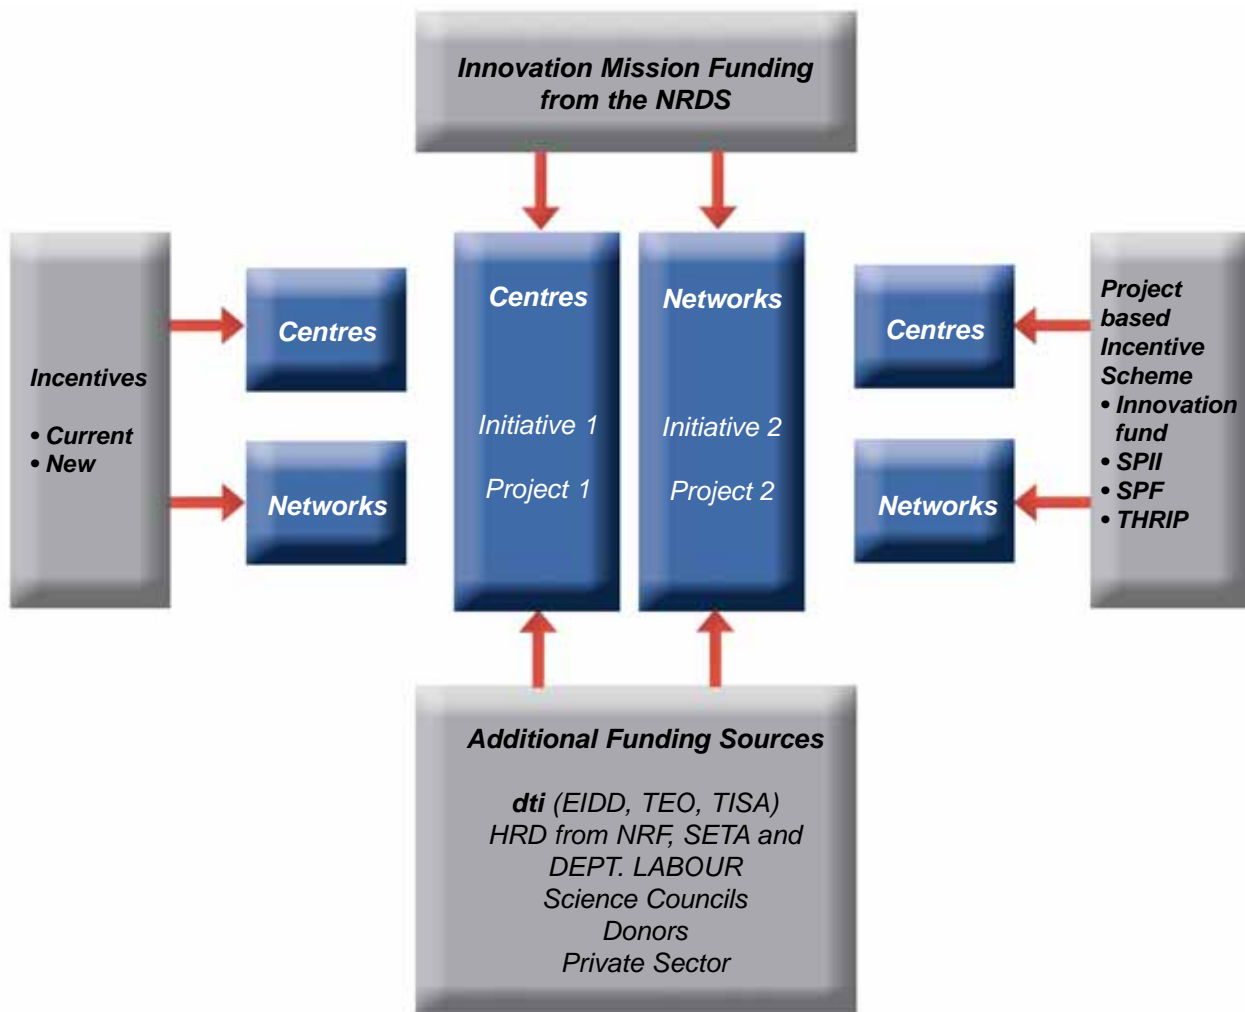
Innovation Mission Funding from the NRDS

Incentives

• Current
• New

Centres

Networks

Centres

Initiative 1

Project 1

Networks

Initiative 2

Project 2

Centres

Networks

Project based Incentive Scheme
• Innovation fund
• SPII
• SPF
• THRIP

Additional Funding Sources

dti (EIDD, TEO, TISA)
HRD from NRF, SETA and DEPT. LABOUR
Science Councils
Donors
Private Sector